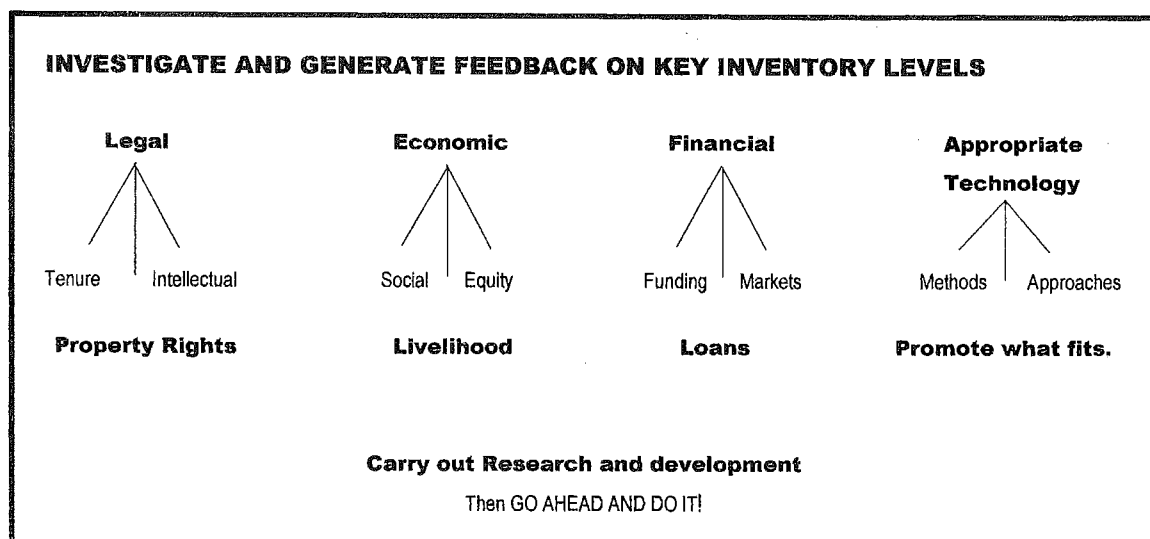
INVESTIGATE AND GENERATE FEEDBACK ON KEY INVENTORY LEVELS

Legal

Tenure Intellectual

Property Rights

Economic

Social Equity

Livelihood

Financial

Funding Markets

Loans

Appropriate Technology

Methods Approaches

Promote what fits.

Carry out Research and development

Then GO AHEAD AND DO IT!